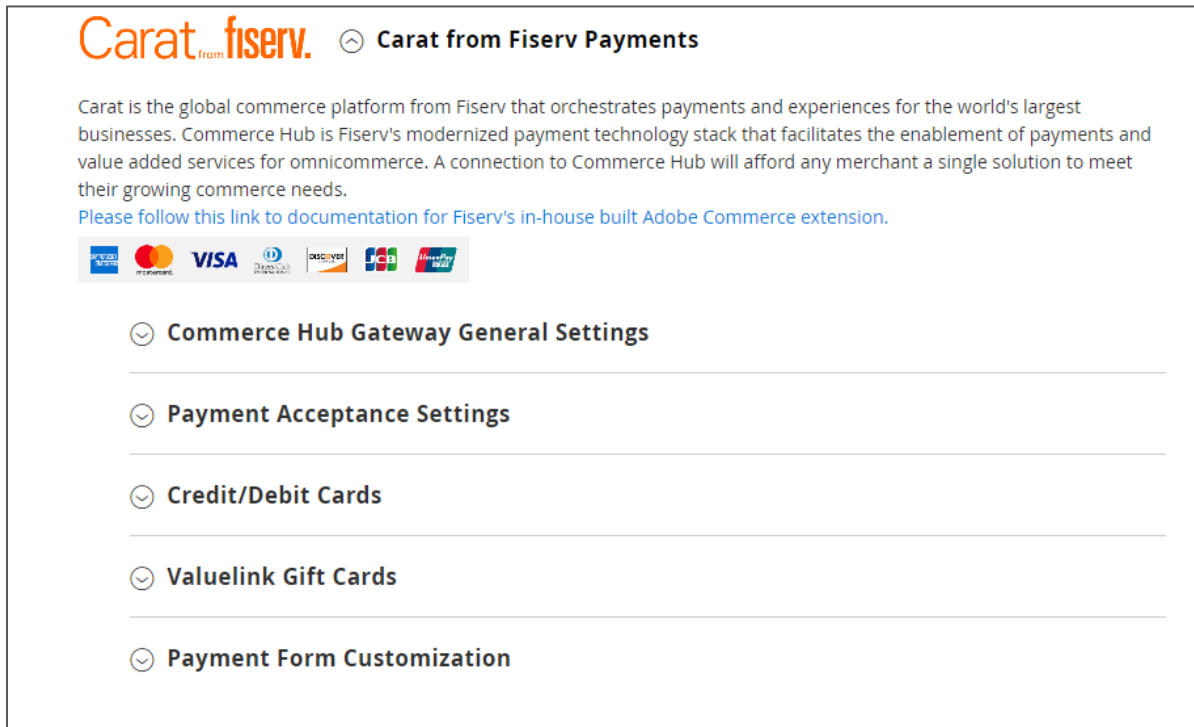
Carat from fiserv. Carat from Fiserv Payments

Carat is the global commerce platform from Fiserv that orchestrates payments and experiences for the world's largest businesses. Commerce Hub is Fiserv's modernized payment technology stack that facilitates the enablement of payments and value added services for omnicommerce. A connection to Commerce Hub will afford any merchant a single solution to meet their growing commerce needs.
Please follow this link to documentation for Fiserv's in-house built Adobe Commerce extension.

mastercard. VISA DISCOVER JCB UnionPay

Commerce Hub Gateway General Settings

Payment Acceptance Settings

Credit/Debit Cards

Valuelink Gift Cards

Payment Form Customization